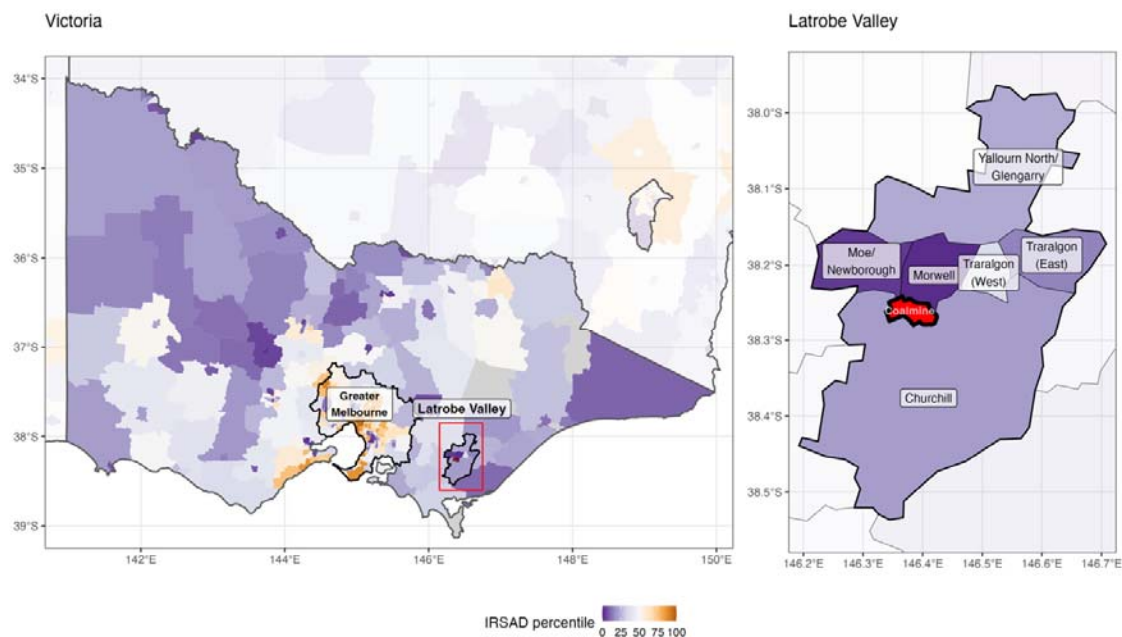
Victoria

34°S
35°S
36°S
37°S
38°S
39°S

Greater Melbourne
Latrobe Valley

142°E 144°E 146°E 148°E 150°E

Latrobe Valley

38.0°S
38.1°S
38.2°S
38.3°S
38.4°S
38.5°S

Yallourn North/ Glengarry
Moe/ Newborough
Morwell
Traralgon (West)
Traralgon (East)
Coalmine
Churchill

146.2°E 146.3°E 146.4°E 146.5°E 146.6°E 146.7°E

IRSAD percentile 0 25 50 75 100